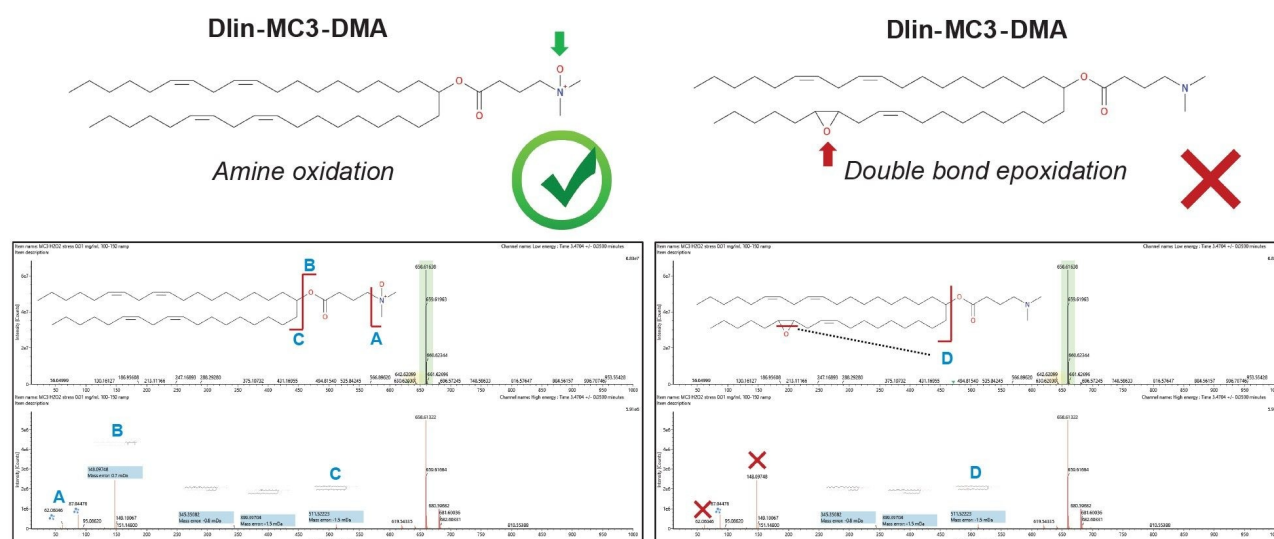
Dlin-MC3-DMA

O

N

O

O

Amine oxidation

Dlin-MC3-DMA

O

O

N

O

Double bond epoxidation

Item name: MC3 H2O2 stress 0.01 mg/mL 100-150 ramp
Item description:

Channel name: Low energy : Time 3.4784 +/- 0.0300 minutes

B

C

A

O

N

O

O

658.61630

659.61963

660.62344

661.62496

56.04990
120.16127
186.95688
213.11766
247.16880
280.39280
375.10732
421.19055
494.81540
535.84245
566.88020
642.62090
650.62080
696.57245
748.58623
816.57647
864.56157
896.70746
953.55420

Intensity [Counts]

6e7
4e7
2e7

6.03e7

Item name: MC3 H2O2 stress 0.01 mg/mL 100-150 ramp
Item description:

Channel name: High energy : Time 3.4784 +/- 0.0300 minutes

5.91e6

B

A

C

62.08080
87.04478
95.08820
148.09748
Mass error: 0.7 mDa
148.10067
151.16800
345.35082
Mass error: -0.8 mDa
380.00708
Mass error: -1.5 mDa
511.52223
Mass error: -1.5 mDa
619.54325
658.61322
659.61684
680.59882
681.60036
682.60401
810.35888

5e6
4e6
3e6
2e6
1e6

Intensity [Counts]

50 100 150 200 250 300 350 400 450 500 550 600 650 700 750 800 850 900 950 1000

Item name: MC3 H2O2 stress 0.01 mg/mL 100-150 ramp
Item description:

Channel name: Low energy : Time 3.4784 +/- 0.0300 minutes

O

O

N

O

D

658.61630

659.61963

660.62344

661.62496

56.04990
120.16127
186.95688
213.11766
247.16880
280.39280
375.10732
421.19055
494.81540
535.84245
566.88020
642.62090
650.62080
696.57245
748.58623
816.57647
864.56157
896.70746
953.55420

Intensity [Counts]

6e7
4e7
2e7

Item name: MC3 H2O2 stress 0.01 mg/mL 100-150 ramp
Item description:

Channel name: High energy : Time 3.4784 +/- 0.0300 minutes

5.9

D

62.08080
87.04478
95.08820
148.09748
148.10067
151.16800
345.35082
Mass error: -0.8 mDa
380.00708
Mass error: -1.5 mDa
511.52223
Mass error: -1.5 mDa
619.54325
658.61322
659.61684
680.59882
681.60036
682.60401
810.35888

5e6
4e6
3e6
2e6
1e6

Intensity [Counts]

50 100 150 200 250 300 350 400 450 500 550 600 650 700 750 800 850 900 950